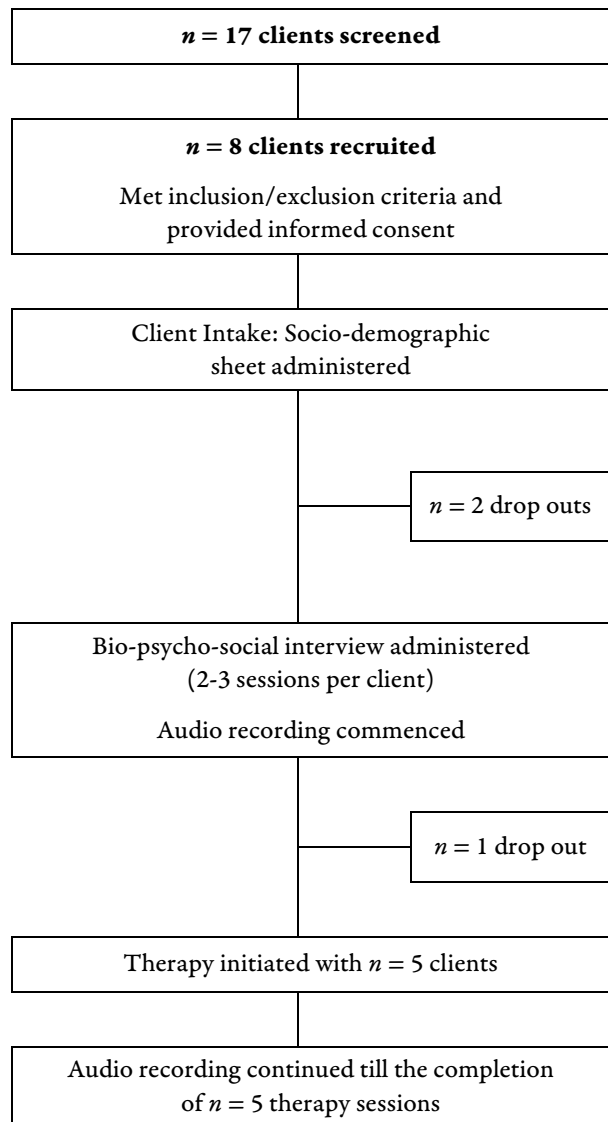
$n = 17$ clients screened

$n = 8$ clients recruited

Met inclusion/exclusion criteria and provided informed consent

Client Intake: Socio-demographic sheet administered

$n = 2$ drop outs

Bio-psycho-social interview administered (2-3 sessions per client)

Audio recording commenced

$n = 1$ drop out

Therapy initiated with $n = 5$ clients

Audio recording continued till the completion of $n = 5$ therapy sessions